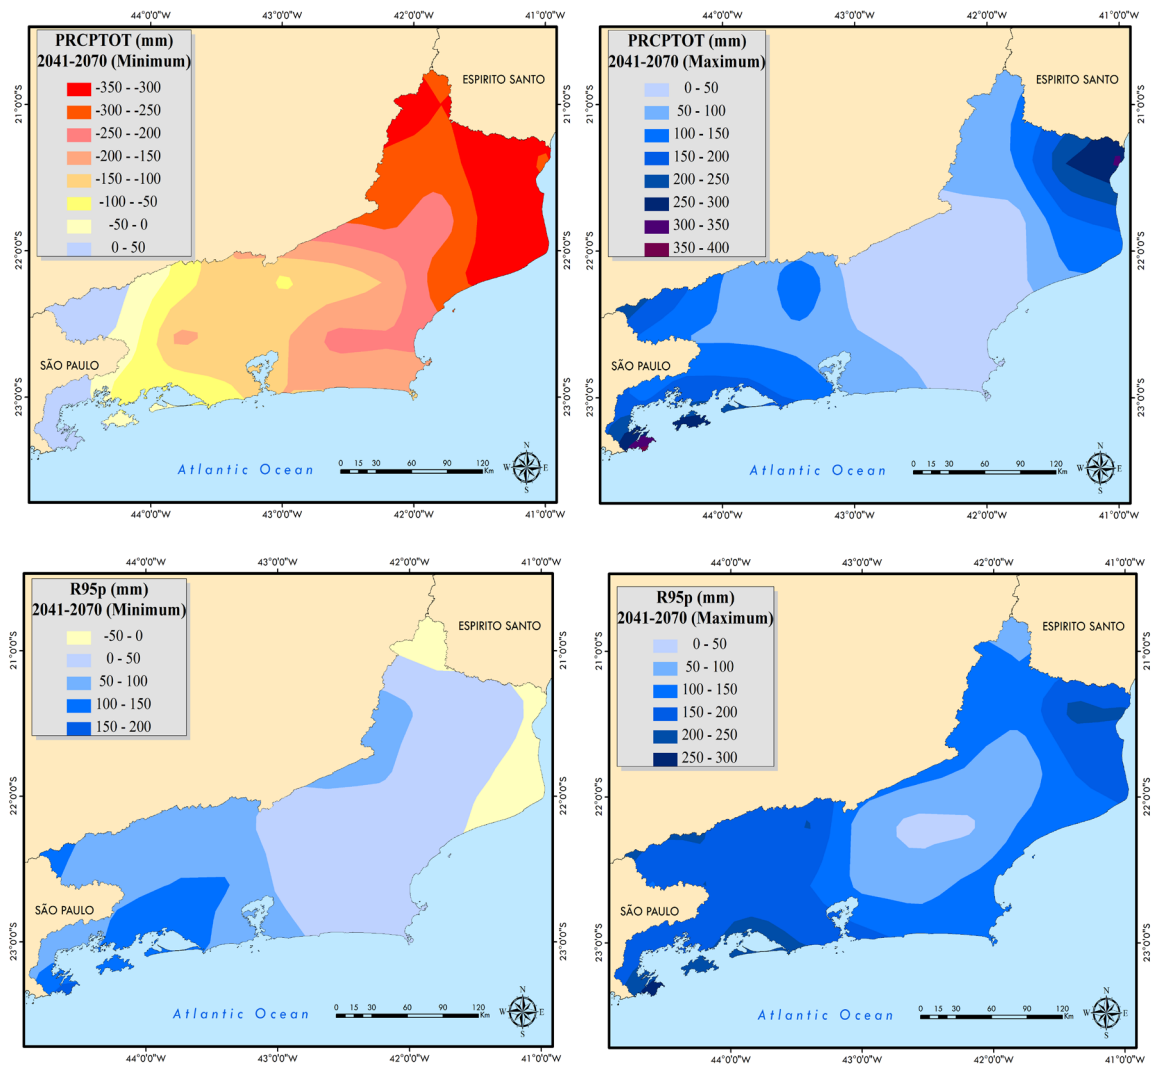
44°0'0"W 43°0'0"W 42°0'0"W 41°0'0"W

PRCPTOT (mm)
2041-2070 (Minimum)
-350 - -300
-300 - -250
-250 - -200
-200 - -150
-150 - -100
-100 - -50
-50 - 0
0 - 50

ESPIRITO SANTO
SÃO PAULO
Atlantic Ocean
0 15 30 60 90 120 Km
N W E S
21°0'0"S 22°0'0"S 23°0'0"S
44°0'0"W 43°0'0"W 42°0'0"W 41°0'0"W

44°0'0"W 43°0'0"W 42°0'0"W 41°0'0"W

PRCPTOT (mm)
2041-2070 (Maximum)
0 - 50
50 - 100
100 - 150
150 - 200
200 - 250
250 - 300
300 - 350
350 - 400

ESPIRITO SANTO
SÃO PAULO
Atlantic Ocean
0 15 30 60 90 120 Km
N W E S
21°0'0"S 22°0'0"S 23°0'0"S
44°0'0"W 43°0'0"W 42°0'0"W 41°0'0"W

44°0'0"W 43°0'0"W 42°0'0"W 41°0'0"W

R95p (mm)
2041-2070 (Minimum)
-50 - 0
0 - 50
50 - 100
100 - 150
150 - 200

ESPIRITO SANTO
SÃO PAULO
Atlantic Ocean
0 15 30 60 90 120 Km
N W E S
21°0'0"S 22°0'0"S 23°0'0"S
44°0'0"W 43°0'0"W 42°0'0"W 41°0'0"W

44°0'0"W 43°0'0"W 42°0'0"W 41°0'0"W

R95p (mm)
2041-2070 (Maximum)
0 - 50
50 - 100
100 - 150
150 - 200
200 - 250
250 - 300

ESPIRITO SANTO
SÃO PAULO
Atlantic Ocean
0 15 30 60 90 120 Km
N W E S
21°0'0"S 22°0'0"S 23°0'0"S
44°0'0"W 43°0'0"W 42°0'0"W 41°0'0"W